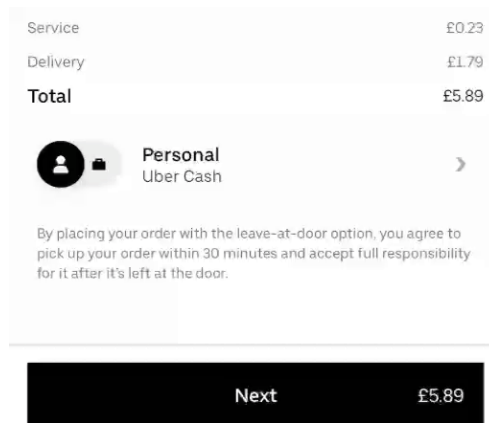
Service £0.23
Delivery £1.79
Total £5.89

Personal
Uber Cash

By placing your order with the leave-at-door option, you agree to pick up your order within 30 minutes and accept full responsibility for it after it's left at the door.

Next £5.89